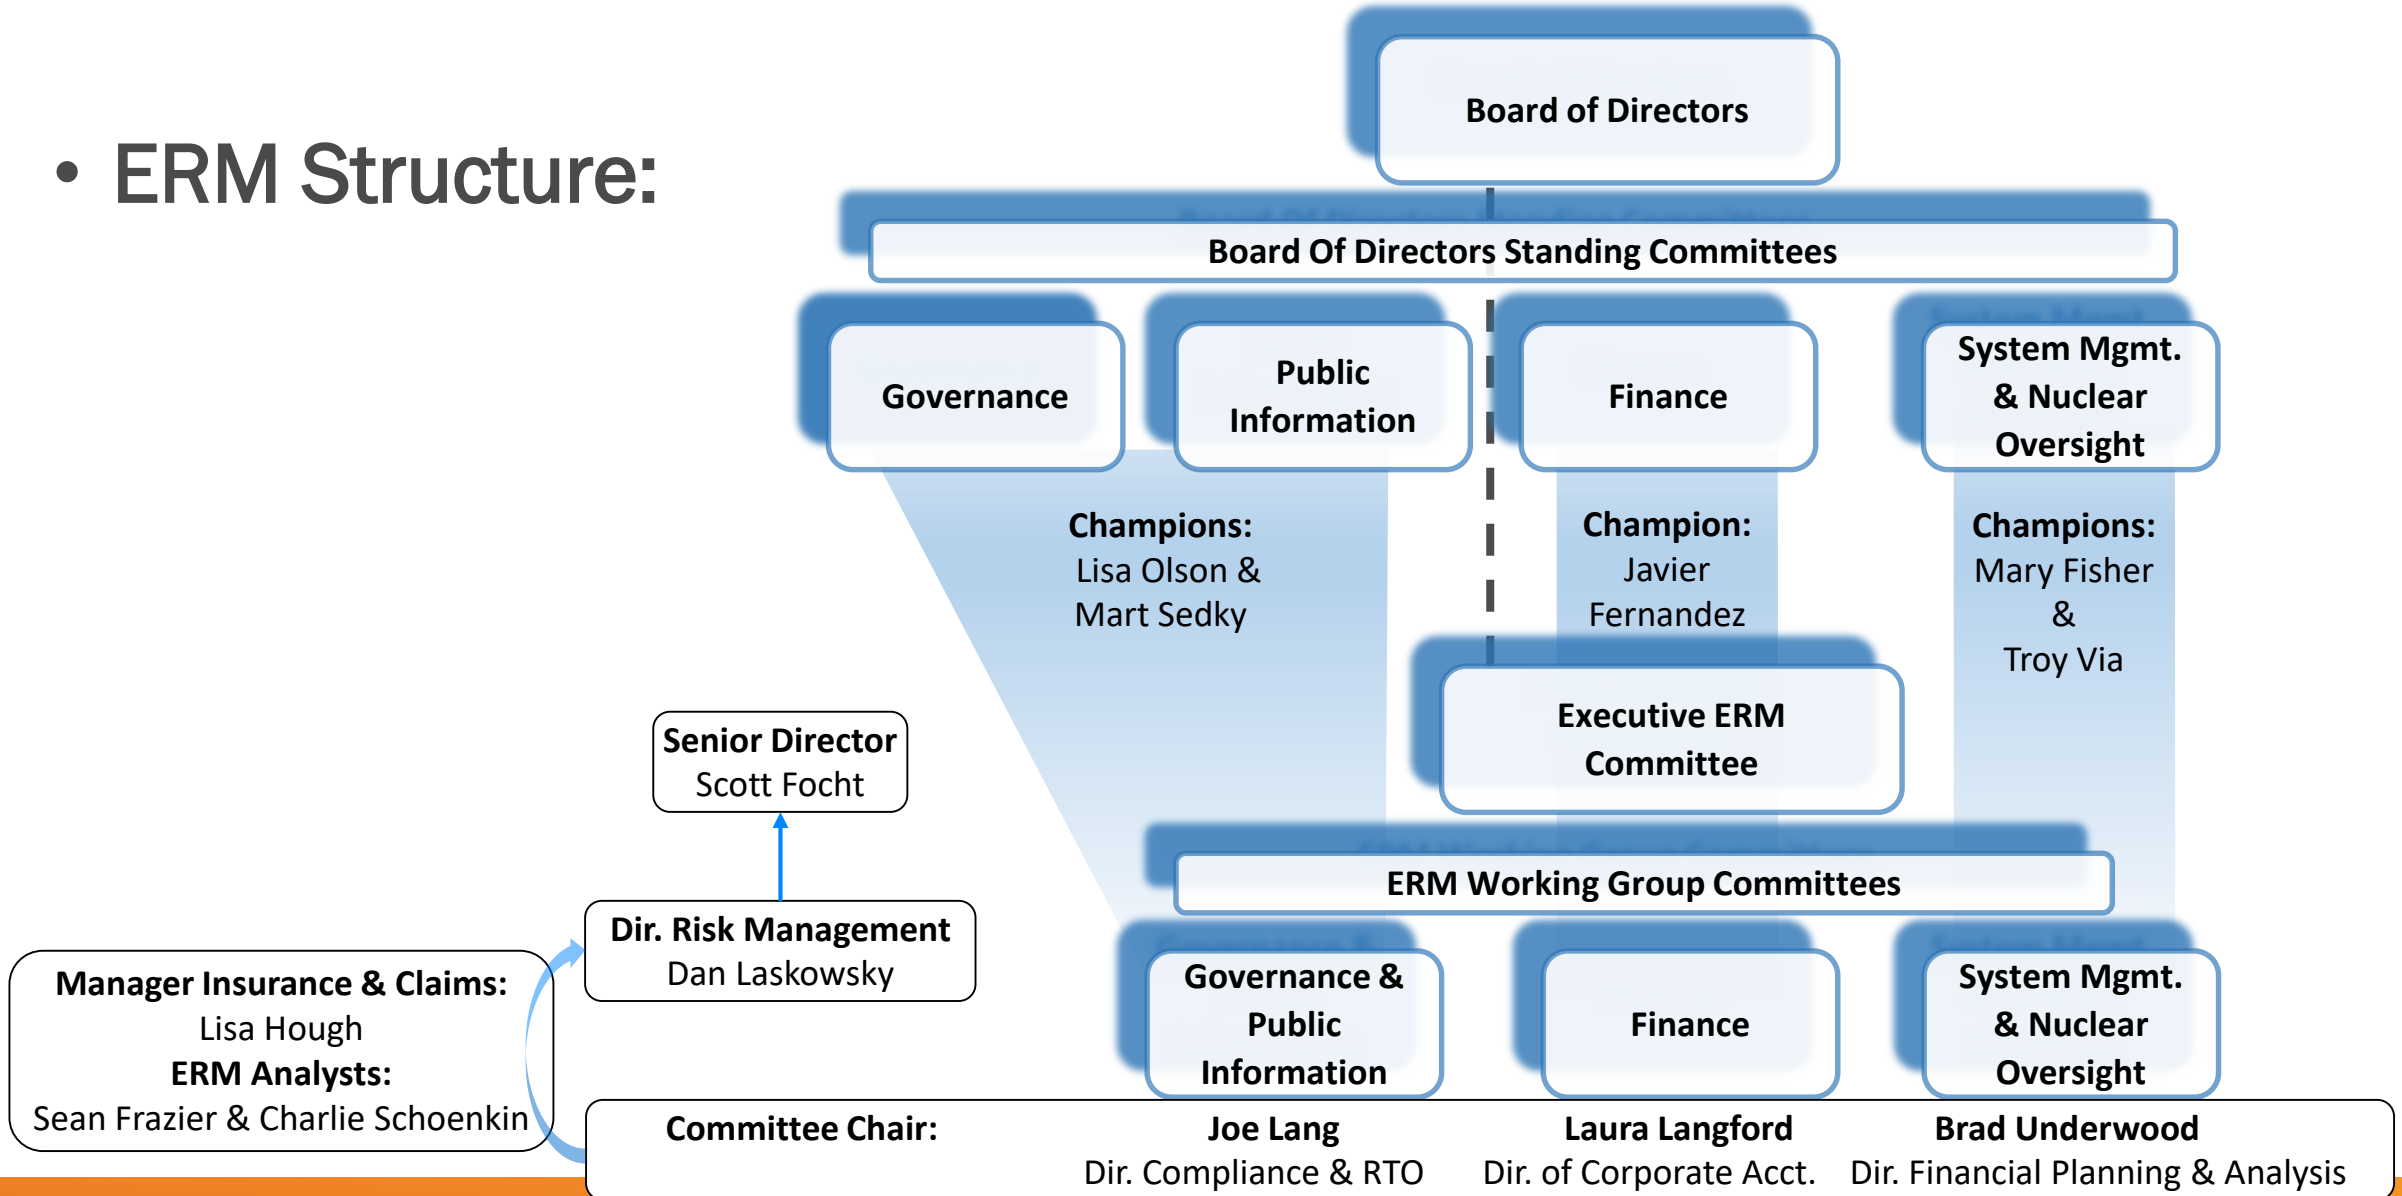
• ERM Structure:

Board of Directors

Board Of Directors Standing Committees

Governance

Public Information

Finance

System Mgmt. & Nuclear Oversight

Champions: Lisa Olson & Mart Sedky

Champion: Javier Fernandez

Champions: Mary Fisher & Troy Via

Executive ERM Committee

ERM Working Group Committees

Governance & Public Information

Finance

System Mgmt. & Nuclear Oversight

Senior Director
Scott Focht

Dir. Risk Management
Dan Laskowsky

Manager Insurance & Claims:
Lisa Hough
ERM Analysts:
Sean Frazier & Charlie Schoenkin

Committee Chair:

Joe Lang
Dir. Compliance & RTO

Laura Langford
Dir. of Corporate Acct.

Brad Underwood
Dir. Financial Planning & Analysis